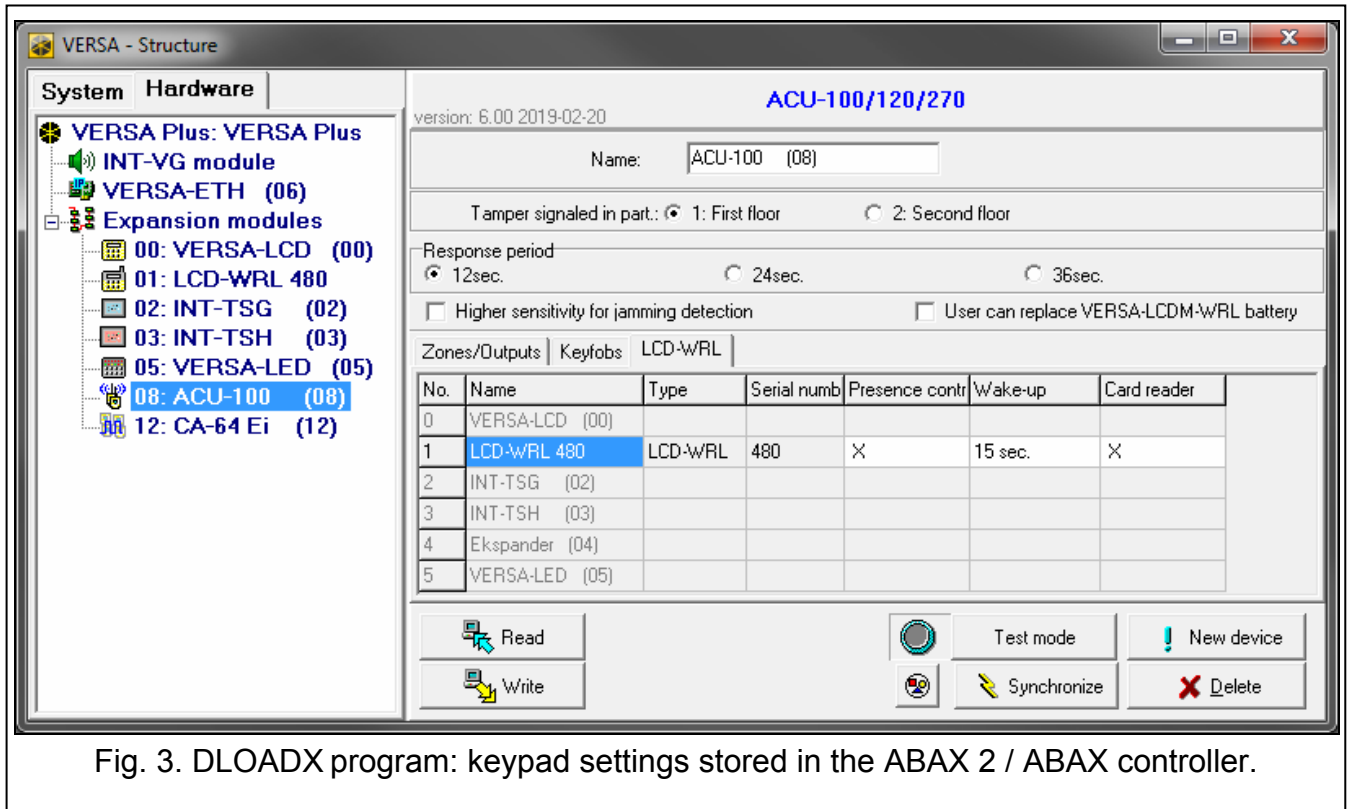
VERSA - Structure

System | Hardware

VERSA Plus: VERSA Plus
INT-VG module
VERSA-ETH (06)
Expansion modules
00: VERSA-LCD (00)
01: LCD-WRL 480
02: INT-TSG (02)
03: INT-TSH (03)
05: VERSA-LED (05)
08: ACU-100 (08)
12: CA-64 Ei (12)

version: 6.00 2019-02-20

ACU-100/120/270

Name: ACU-100 (08)

Tamper signaled in part.: 1: First floor  2: Second floor

Response period
12sec.  24sec.  36sec.

Higher sensitivity for jamming detection
User can replace VERSA-LCDM-WRL battery

Zones/Outputs | Keyfobs | LCD-WRL

| No. | Name | Type | Serial numb | Presence contr | Wake-up | Card reader |
|---|---|---|---|---|---|---|
| 0 | VERSA-LCD (00) | | | | | |
| 1 | LCD-WRL 480 | LCD-WRL | 480 | X | 15 sec. | X |
| 2 | INT-TSG (02) | | | | | |
| 3 | INT-TSH (03) | | | | | |
| 4 | Ekspander (04) | | | | | |
| 5 | VERSA-LED (05) | | | | | |

Read
Write
Test mode
Synchronize
New device
Delete

Fig. 3. DLOADX program: keypad settings stored in the ABAX 2 / ABAX controller.